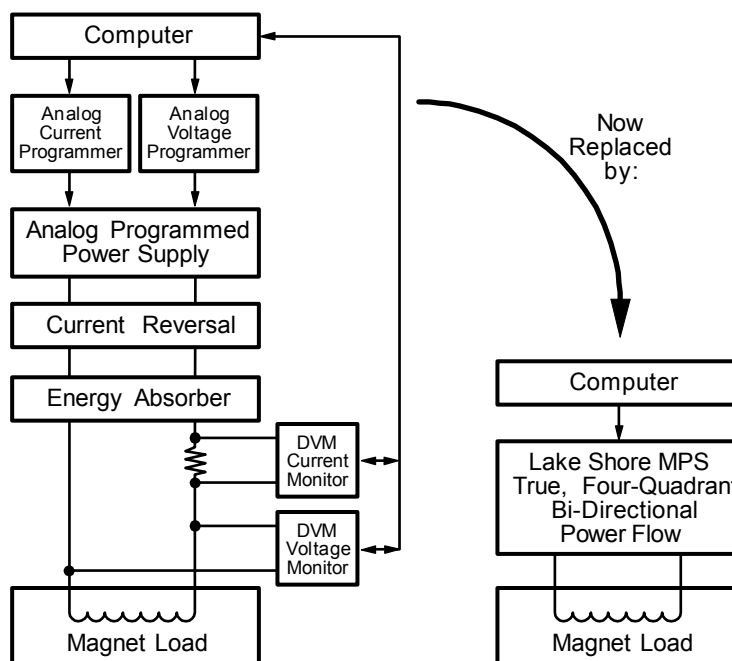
Computer

Analog Current Programmer

Analog Voltage Programmer

Analog Programmed Power Supply

Current Reversal

Energy Absorber

DVM Current Monitor

DVM Voltage Monitor

Magnet Load

Now Replaced by:

Computer

Lake Shore MPS True, Four-Quadrant Bi-Directional Power Flow

Magnet Load